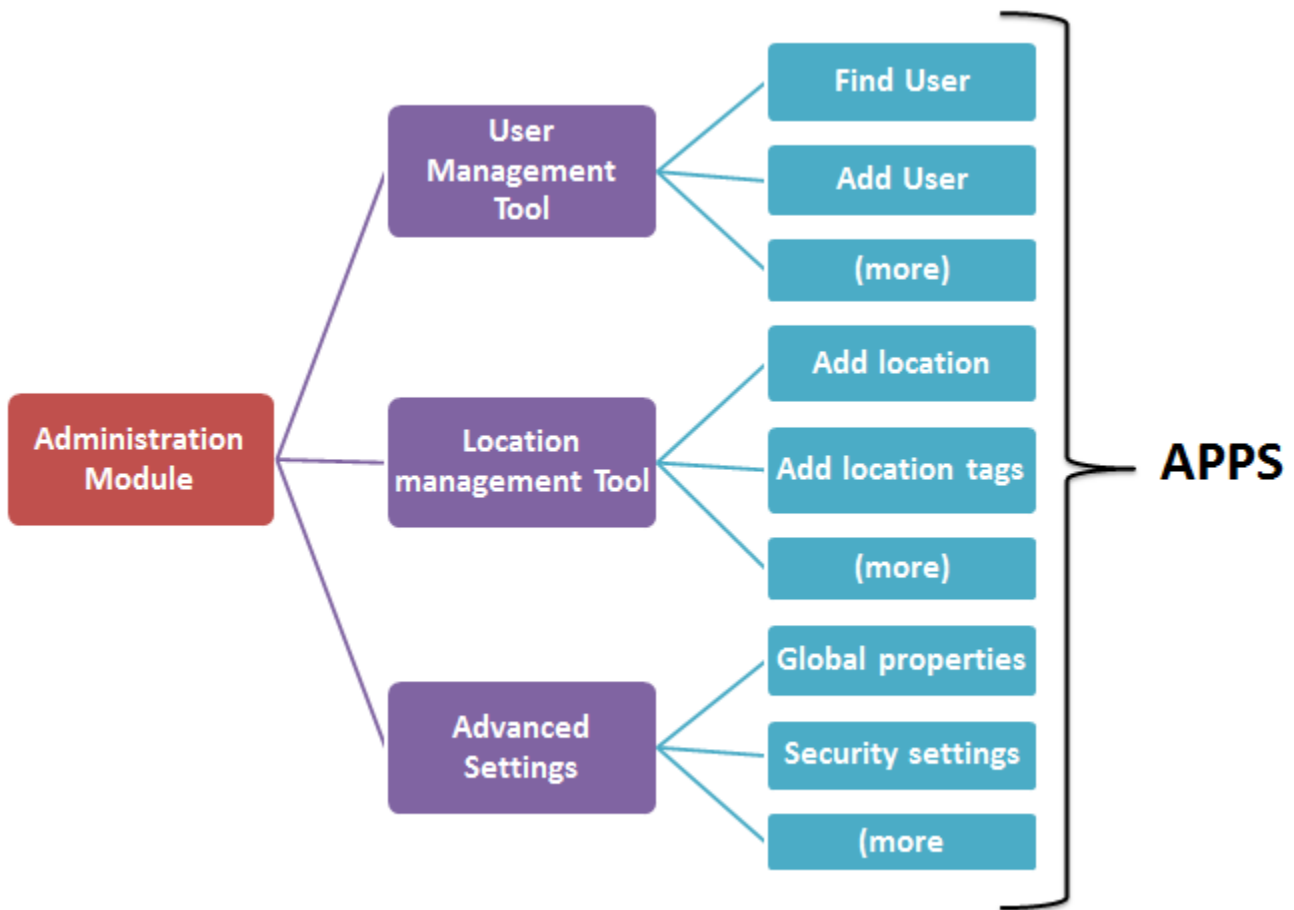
Administration Module

User Management Tool

Find User

Add User

(more)

Location management Tool

Add location

Add location tags

(more)

Advanced Settings

Global properties

Security settings

(more

APPS